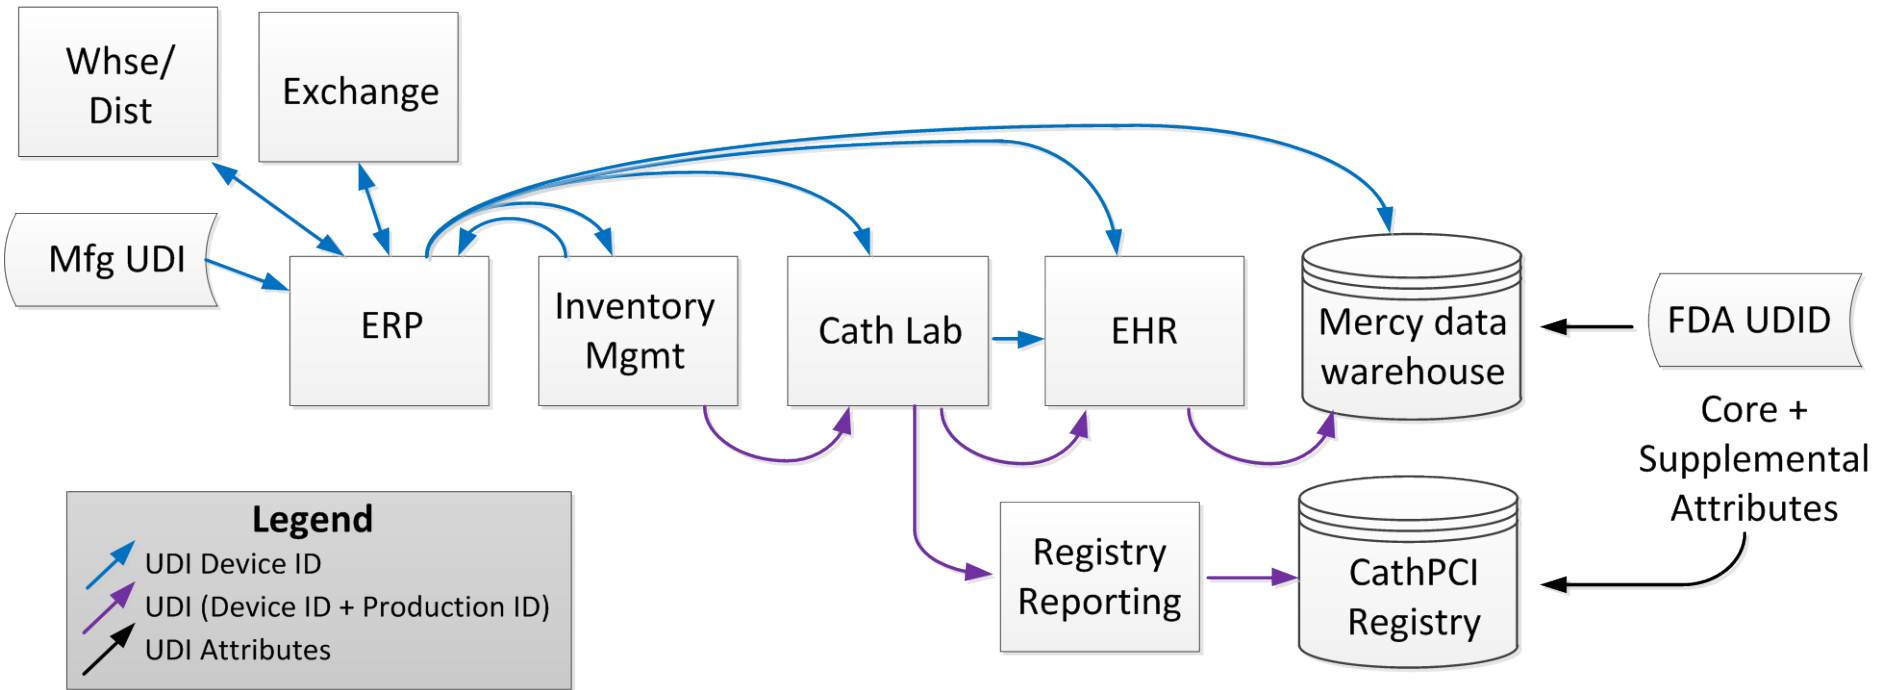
Whse/ Dist

Exchange

Mfg UDI

ERP

Inventory Mgmt

Cath Lab

EHR

Mercy data warehouse

FDA UDID

Core + Supplemental Attributes

Registry Reporting

CathPCI Registry

Legend
UDI Device ID
UDI (Device ID + Production ID)
UDI Attributes